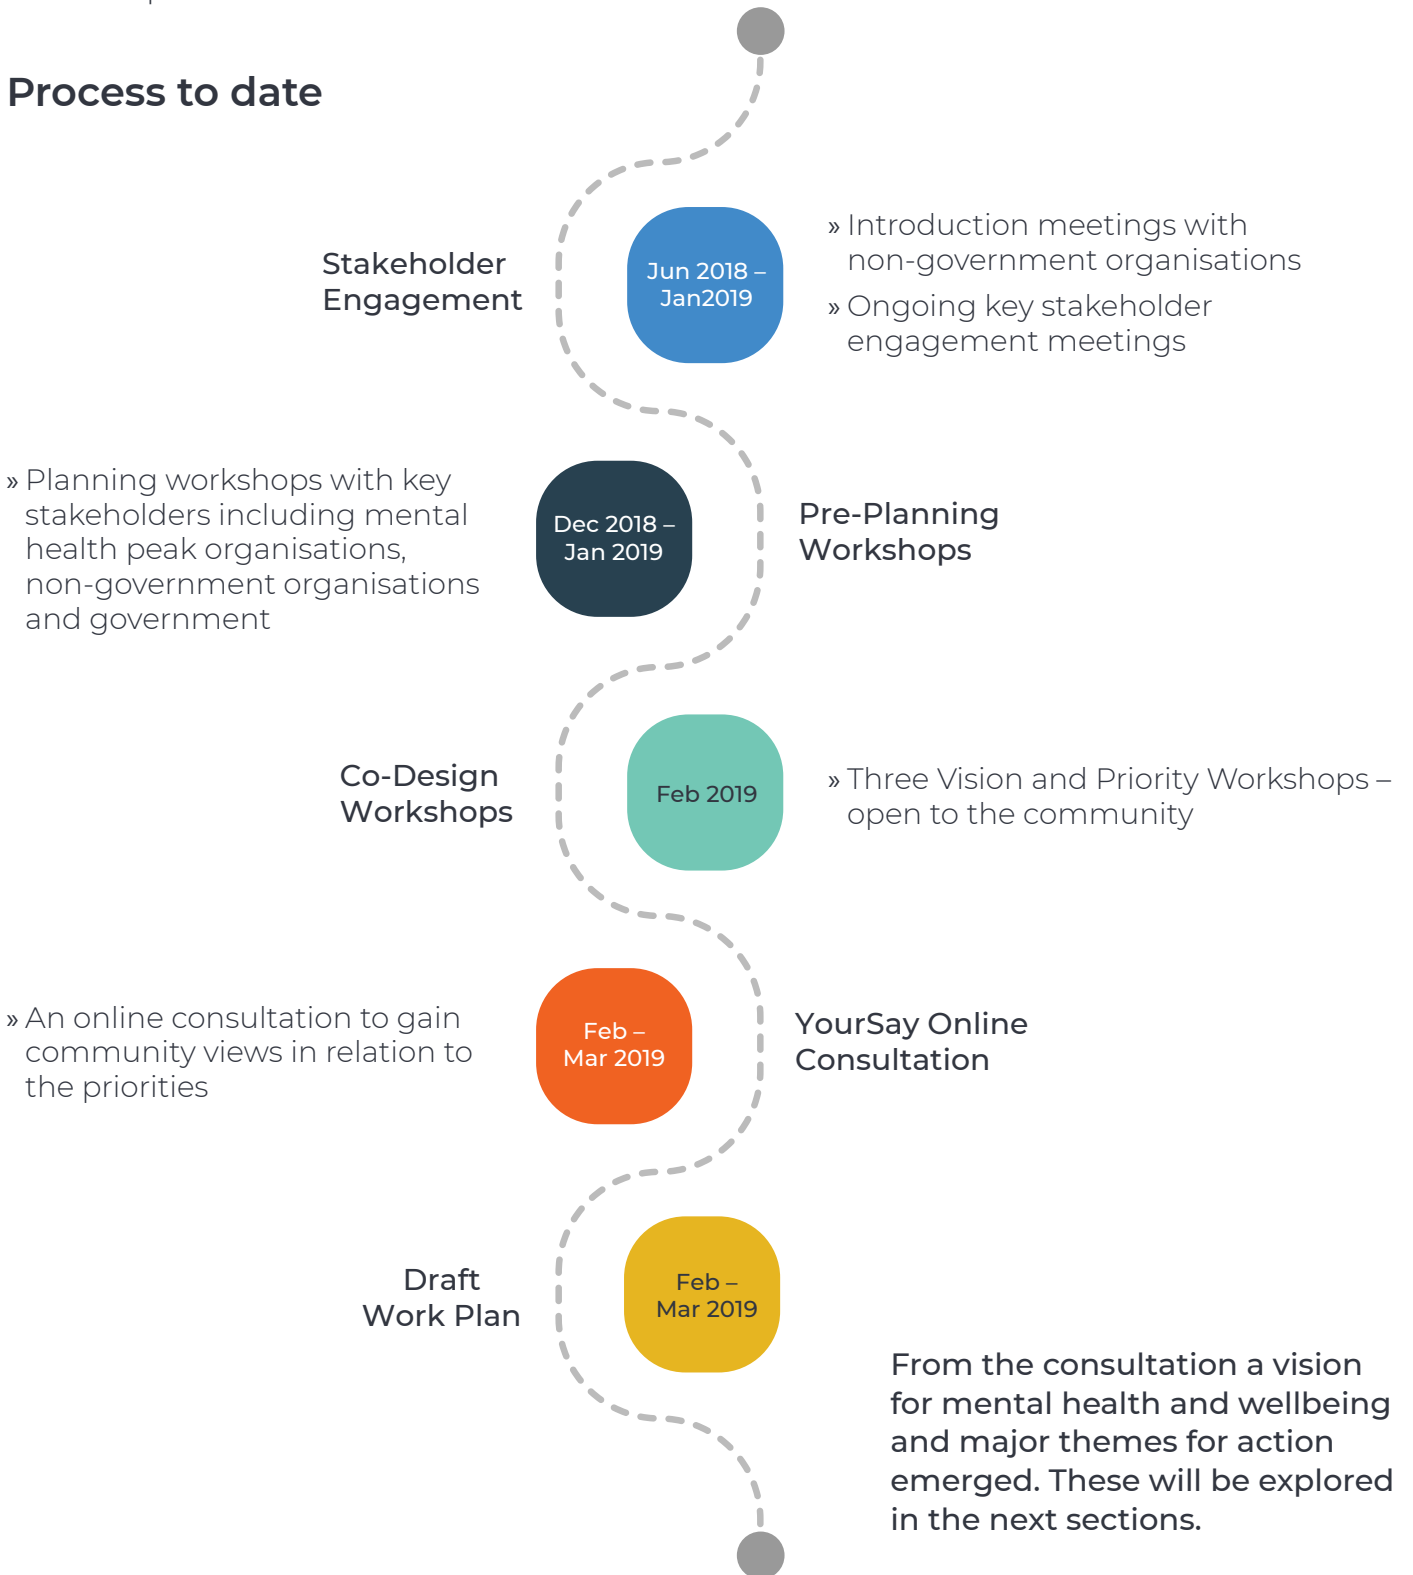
Process to date

Stakeholder Engagement

Jun 2018 – Jan2019

» Introduction meetings with non-government organisations

» Ongoing key stakeholder engagement meetings

» Planning workshops with key stakeholders including mental health peak organisations, non-government organisations and government

Dec 2018 – Jan 2019

Pre-Planning Workshops

Co-Design Workshops

Feb 2019

» Three Vision and Priority Workshops – open to the community

» An online consultation to gain community views in relation to the priorities

Feb – Mar 2019

YourSay Online Consultation

Draft Work Plan

Feb – Mar 2019

From the consultation a vision for mental health and wellbeing and major themes for action emerged. These will be explored in the next sections.